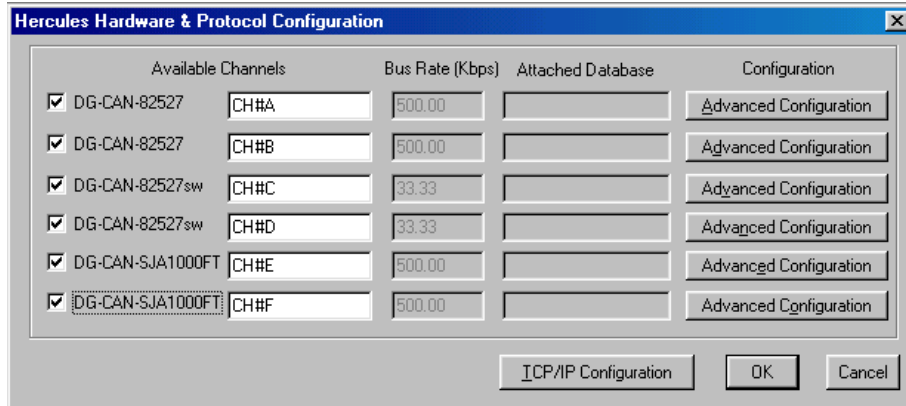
Hercules Hardware & Protocol Configuration

| Available Channels | | Bus Rate (Kbps) | Attached Database | Configuration |
|---|---|---|---|---|
| DG-CAN-82527 | CH#A | 500.00 | | Advanced Configuration |
| DG-CAN-82527 | CH#B | 500.00 | | Advanced Configuration |
| DG-CAN-82527sw | CH#C | 33.33 | | Advanced Configuration |
| DG-CAN-82527sw | CH#D | 33.33 | | Advanced Configuration |
| DG-CAN-SJA1000FT | CH#E | 500.00 | | Advanced Configuration |
| DG-CAN-SJA1000FT | CH#F | 500.00 | | Advanced Configuration |

TCP/IP Configuration
OK
Cancel